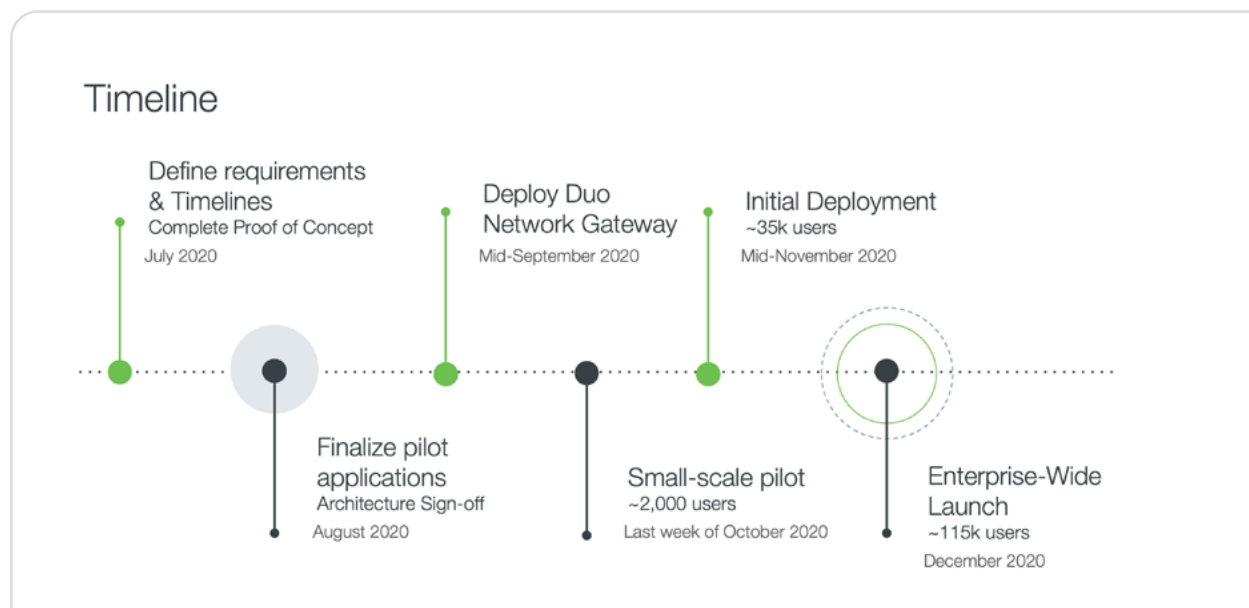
Timeline

Define requirements & Timelines
Complete Proof of Concept
July 2020

Finalize pilot applications
Architecture Sign-off
August 2020

Deploy Duo Network Gateway
Mid-September 2020

Small-scale pilot
~2,000 users
Last week of October 2020

Initial Deployment
~35k users
Mid-November 2020

Enterprise-Wide Launch
~115k users
December 2020